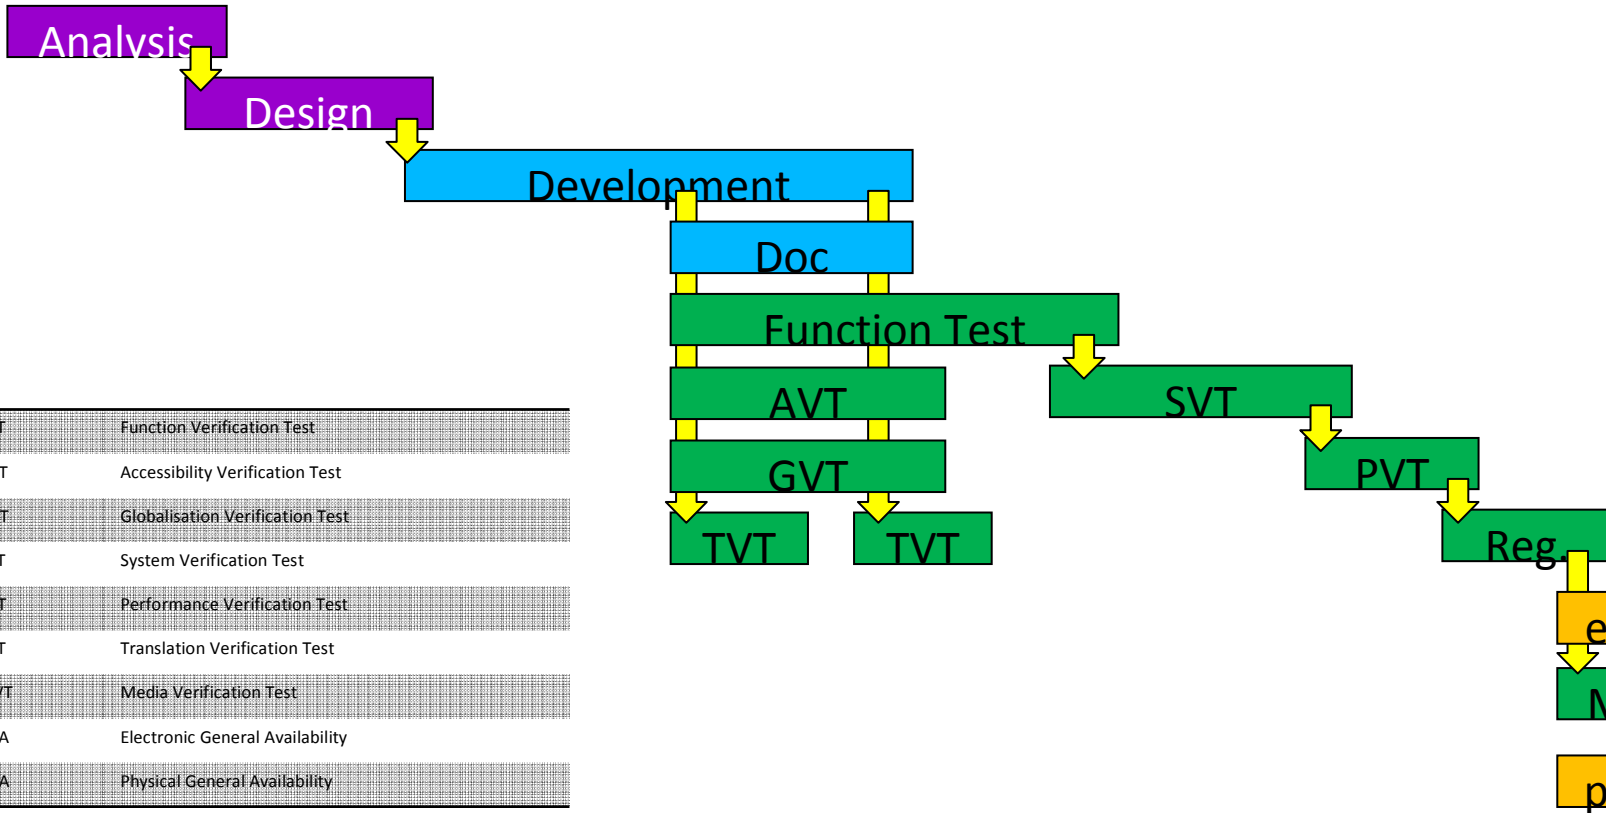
Analysis

Design

Development

Doc

Function Test

AVT

SVT

GVT

PVT

TVT

TVT

Reg.

e

M

p

| T | Function Verification Test |
|---|---|
| T | Accessibility Verification Test |
| T | Globalisation Verification Test |
| T | System Verification Test |
| T | Performance Verification Test |
| T | Translation Verification Test |
| VT | Media Verification Test |
| A | Electronic General Availability |
| A | Physical General Availability |